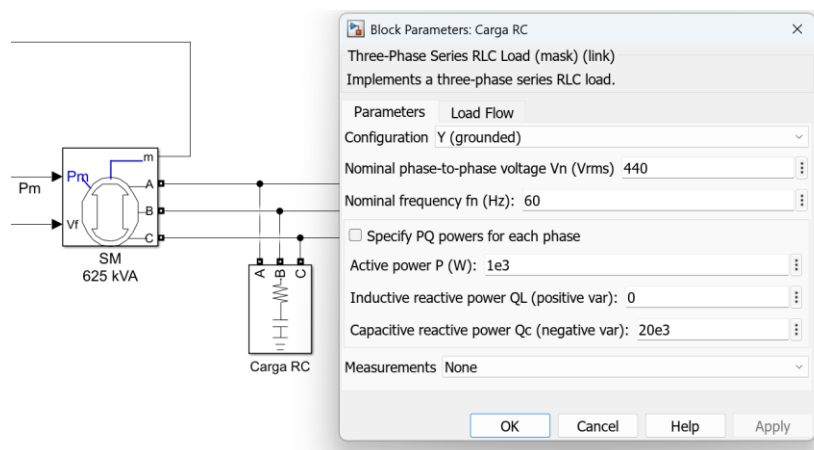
Pm
Pm
m
A
B
Vf
C
SM
625 kVA

A
B
C

Carga RC

Block Parameters: Carga RC
×
Three-Phase Series RLC Load (mask) (link)
Implements a three-phase series RLC load.

Parameters
Load Flow

Configuration Y (grounded)
Nominal phase-to-phase voltage Vn (Vrms) 440
Nominal frequency fn (Hz): 60
Specify PQ powers for each phase
Active power P (W): 1e3
Inductive reactive power QL (positive var): 0
Capacitive reactive power Qc (negative var): 20e3
Measurements None

OK
Cancel
Help
Apply